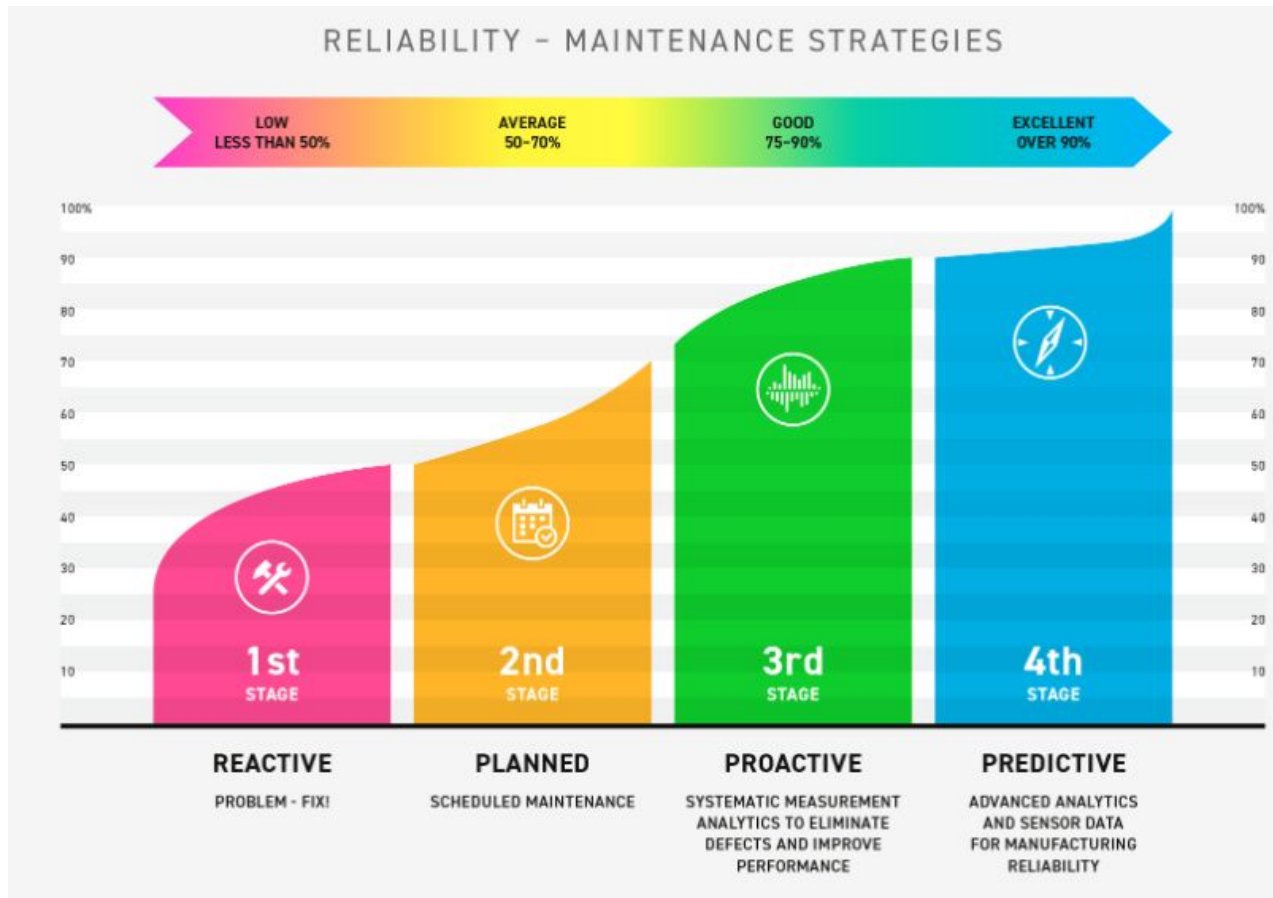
RELIABILITY - MAINTENANCE STRATEGIES

LOW
LESS THAN 50%

AVERAGE
50-70%

GOOD
75-90%

EXCELLENT
OVER 90%

100%
90
80
70
60
50
40
30
20
10

100%
90
80
70
60
50
40
30
20
10

1st
STAGE

2nd
STAGE

3rd
STAGE

4th
STAGE

REACTIVE
PROBLEM - FIX!

PLANNED
SCHEDULED MAINTENANCE

PROACTIVE
SYSTEMATIC MEASUREMENT ANALYTICS TO ELIMINATE DEFECTS AND IMPROVE PERFORMANCE

PREDICTIVE
ADVANCED ANALYTICS AND SENSOR DATA FOR MANUFACTURING RELIABILITY